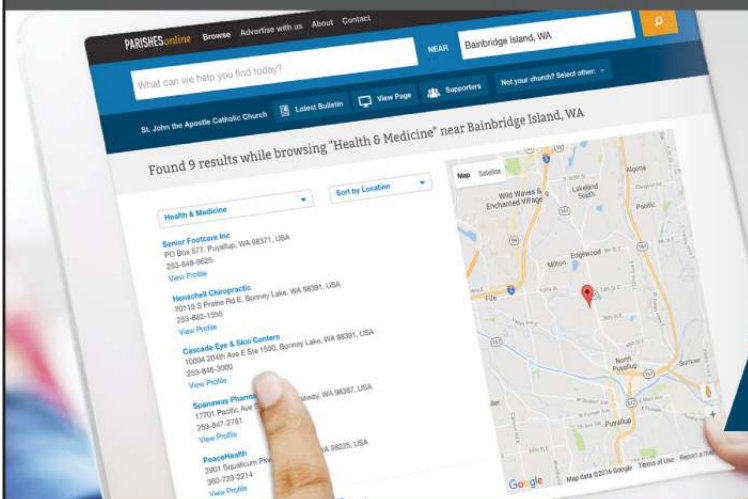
PARISHESonline Browse Advertise with us About Contact

What can we help you find today? NEAR Bainbridge Island, WA

St. John the Apostle Catholic Church Latest Bulletin View Page Supporters Not your church? Select other

Found 9 results while browsing "Health & Medicine" near Bainbridge Island, WA

Health & Medicine

Sort by Location

Senior Footcare Inc
PO Box 571, Puyallup, WA 98371, USA
253-848-9625
View Profile

Henschell Chiropractic
20119 S Prairie Rd E, Bonney Lake, WA 98391, USA
253-862-1555
View Profile

Cascade Eye & Skin Centers
10004 204th Ave E Ste 1500, Bonney Lake, WA 98391, USA
253-848-3000
View Profile

Spanaway Pharm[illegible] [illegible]way, WA 98387, USA
17701 Pacific Ave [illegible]
253-847-2761
View Profile

PeaceHealth
2901 Squalicum Pkwy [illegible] 98225, USA
360-729-2214
View Profile

Map Satellite
Wild Waves & Enchanted Village
Lakeland South
Algona
Pacific
Milton
Edgewood
Fife
North Puyallup
Sumner
Puyallup
Google
Map data ©2016 Google Terms of Use Report a map error